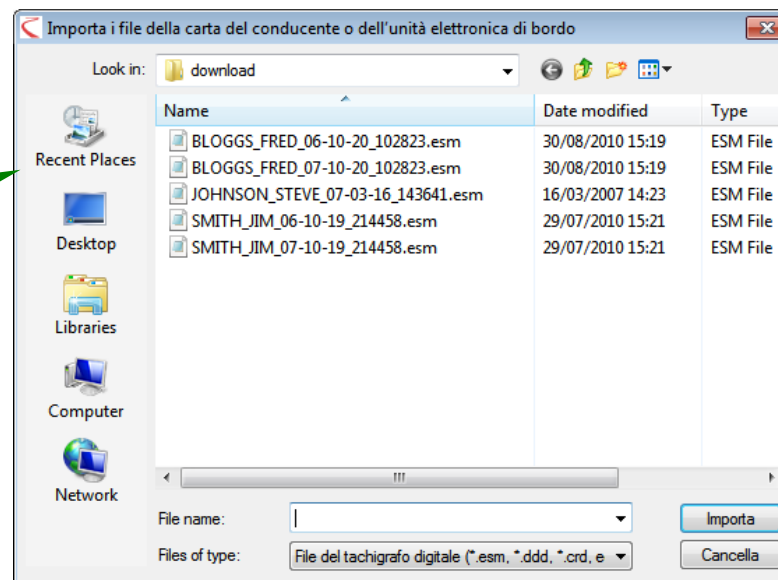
Importa i file della carta del conducente o dell'unità elettronica di bordo

Look in: download

Recent Places
Desktop
Libraries
Computer
Network

| Name | Date modified | Type |
|---|---|---|
| BLOGGS_FRED_06-10-20_102823.esm | 30/08/2010 15:19 | ESM File |
| BLOGGS_FRED_07-10-20_102823.esm | 30/08/2010 15:19 | ESM File |
| JOHNSON_STEVE_07-03-16_143641.esm | 16/03/2007 14:23 | ESM File |
| SMITH_JIM_06-10-19_214458.esm | 29/07/2010 15:21 | ESM File |
| SMITH_JIM_07-10-19_214458.esm | 29/07/2010 15:21 | ESM File |

File name:
Files of type: File del tachigrafo digitale (*.esm, *.ddd, *.crd, e

Importa
Cancella